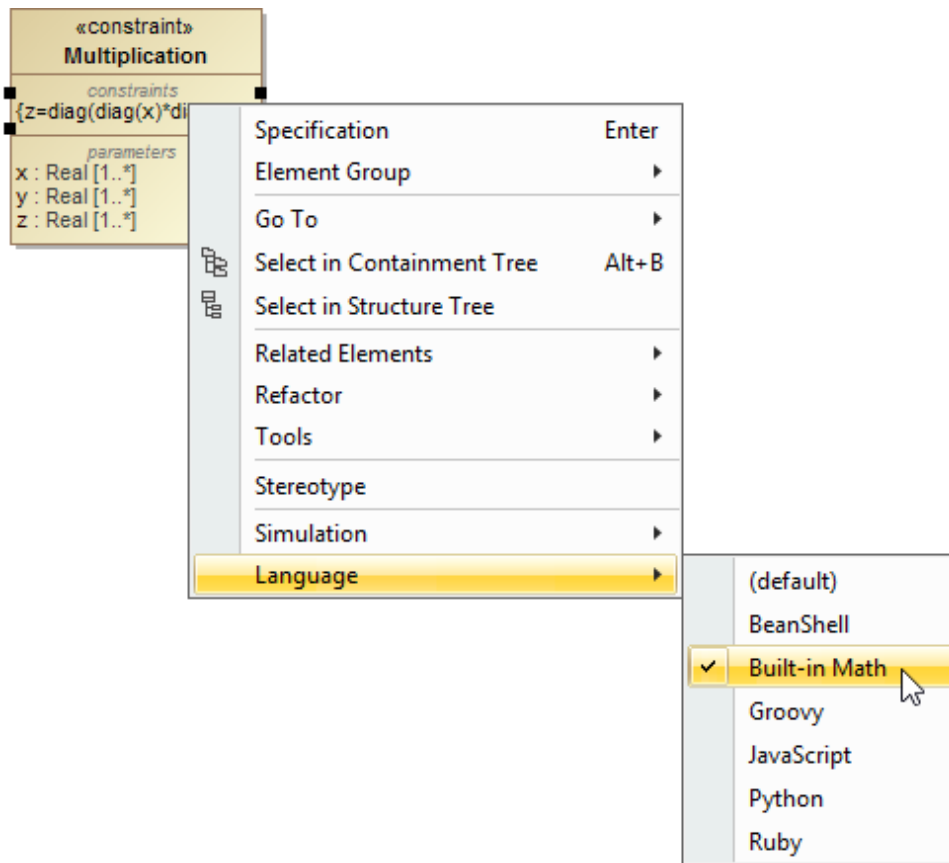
«constraint»
Multiplication

constraints
{z=diag(diag(x)*di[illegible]

parameters
x : Real [1..*]
y : Real [1..*]
z : Real [1..*]

Specification Enter
Element Group
Go To
Select in Containment Tree Alt+B
Select in Structure Tree
Related Elements
Refactor
Tools
Stereotype
Simulation
Language

(default)
BeanShell
Built-in Math
Groovy
JavaScript
Python
Ruby